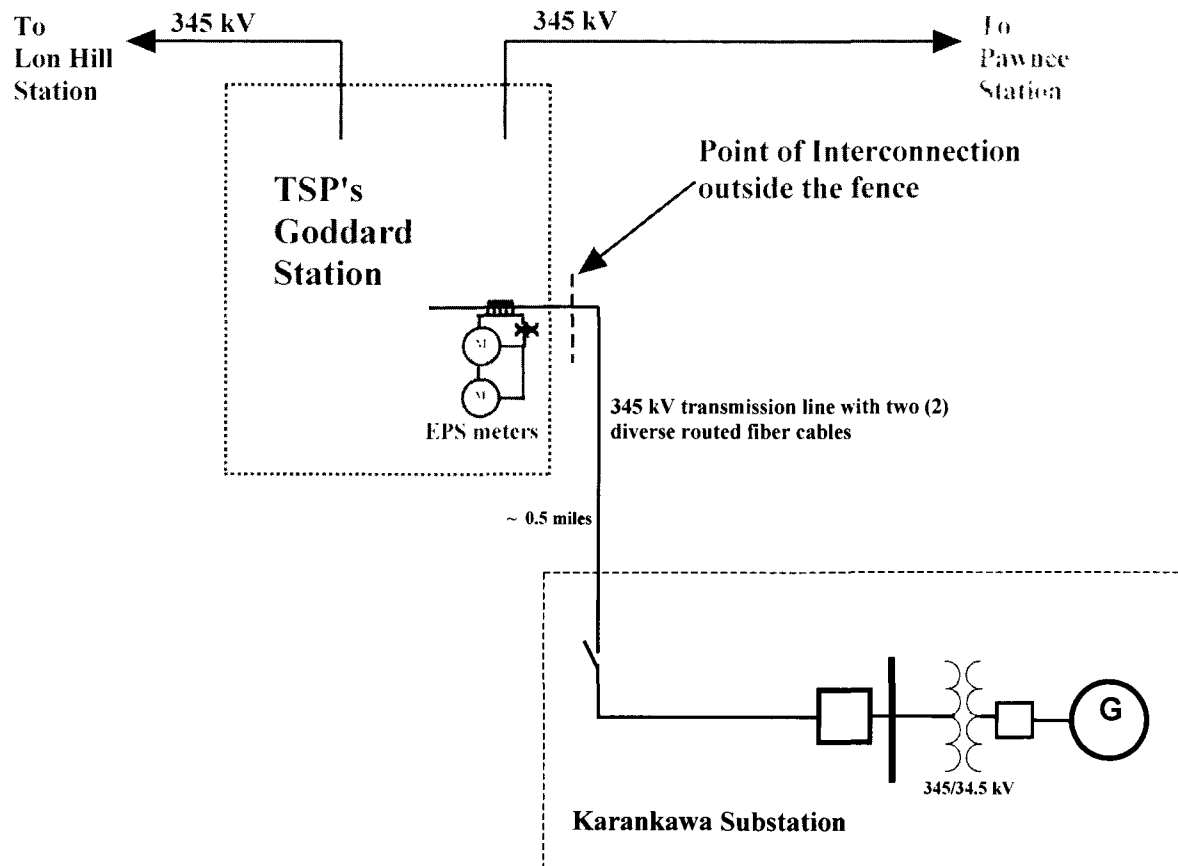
To Lon Hill Station

345 kV

345 kV

To Pawnee Station

Point of Interconnection outside the fence

TSP's Goddard Station

M

M

EPS meters

345 kV transmission line with two (2) diverse routed fiber cables

~ 0.5 miles

G

345/34.5 kV

Karankawa Substation